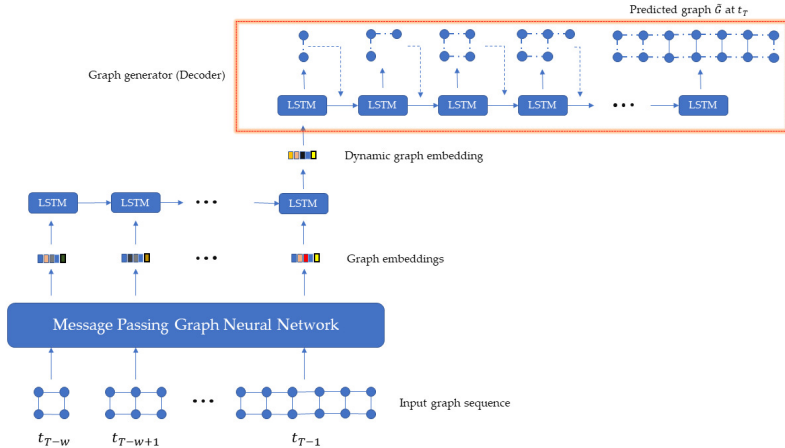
Predicted graph $\hat{G}$ at $t_T$

Graph generator (Decoder)

LSTM LSTM LSTM LSTM ••• LSTM

Dynamic graph embedding

LSTM LSTM ••• LSTM

Graph embeddings

•••

Message Passing Graph Neural Network

•••

Input graph sequence

$t_{T-w}$ $t_{T-w+1}$ $t_{T-1}$